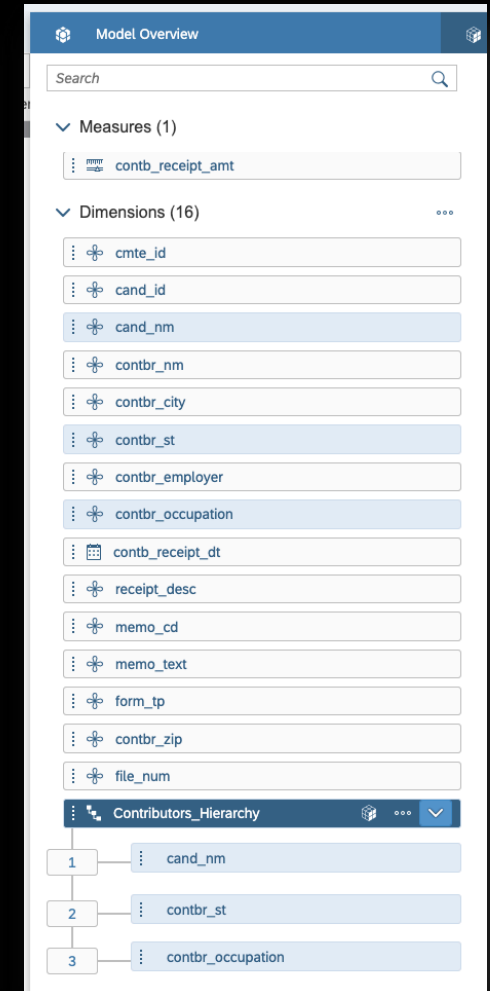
Model Overview

Search

Measures (1)

contb_receipt_amt

Dimensions (16)

cmte_id

cand_id

cand_nm

contbr_nm

contbr_city

contbr_st

contbr_employer

contbr_occupation

contb_receipt_dt

receipt_desc

memo_cd

memo_text

form_tp

contbr_zip

file_num

Contributors_Hierarchy

1 cand_nm

2 contbr_st

3 contbr_occupation